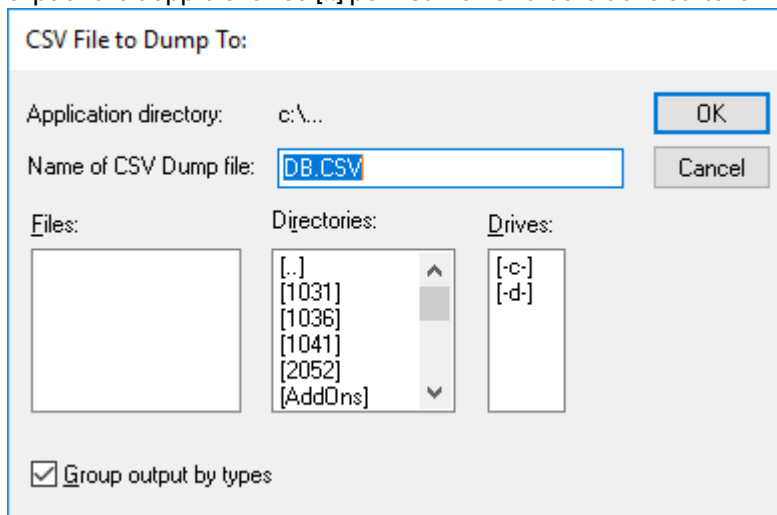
CSV File to Dump To:

Application directory: c:\...

Name of CSV Dump file: DB.CSV

OK

Cancel

Files:

Directories:

[..]
[1031]
[1036]
[1041]
[2052]
[AddOns]

Drives:

[-c-]
[-d-]

Group output by types